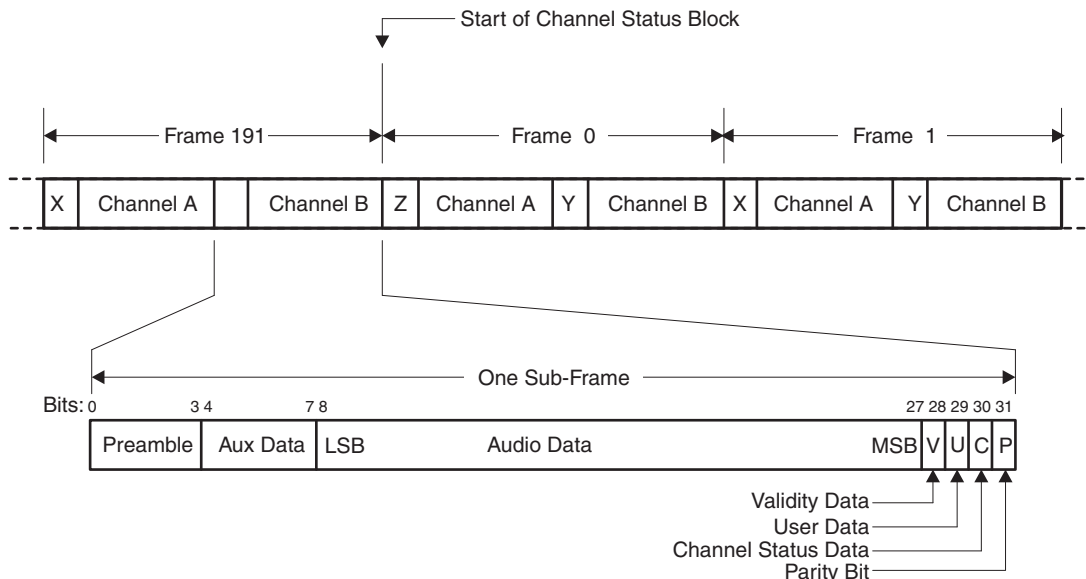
Start of Channel Status Block

Frame 191
Frame 0
Frame 1

X
Channel A
Channel B
Z
Channel A
Y
Channel B
X
Channel A
Y
Channel B

One Sub-Frame

Bits: 0 3 4 7 8 27 28 29 30 31

Preamble
Aux Data
LSB
Audio Data
MSB
V
U
C
P

Validity Data
User Data
Channel Status Data
Parity Bit